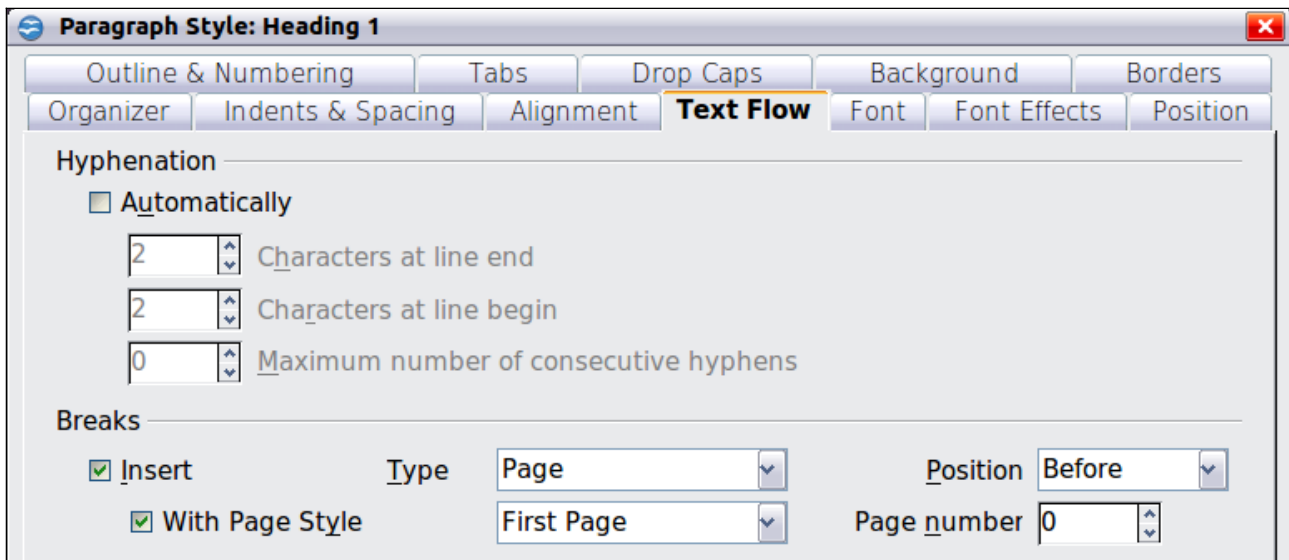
Paragraph Style: Heading 1

Outline & Numbering | Tabs | Drop Caps | Background | Borders
Organizer | Indents & Spacing | Alignment | Text Flow | Font | Font Effects | Position

Hyphenation

Automatically

2 Characters at line end

2 Characters at line begin

0 Maximum number of consecutive hyphens

Breaks

Insert Type Page Position Before

With Page Style First Page Page number 0